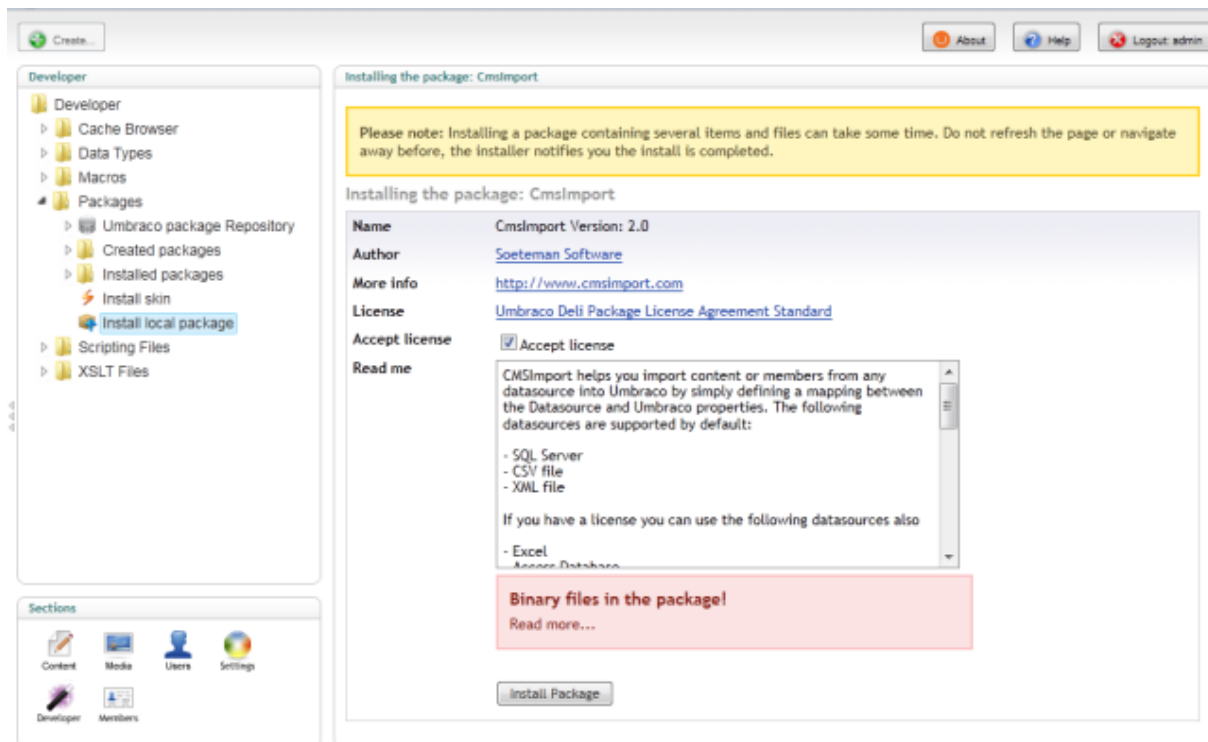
Create...

About

Help

Logout admin

Developer

Developer
Cache Browser
Data Types
Macros
Packages
Umbraco package Repository
Created packages
Installed packages
Install skin
Install local package
Scripting Files
XSLT Files

Sections

Content
Media
Users
Settings
Developer
Members

Installing the package: CmsImport

Please note: Installing a package containing several items and files can take some time. Do not refresh the page or navigate away before, the installer notifies you the install is completed.

Installing the package: CmsImport

| Name | CmsImport Version: 2.0 |
|---|---|
| Author | Soeteman Software |
| More info | http://www.cmsimport.com |
| License | Umbraco Deli Package License Agreement Standard |
| Accept license | Accept license |
| Read me | CMSImport helps you import content or members from any datasource into Umbraco by simply defining a mapping between the Datasource and Umbraco properties. The following datasources are supported by default: |

- SQL Server
- CSV file
- XML file

If you have a license you can use the following datasources also

- Excel
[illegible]

Binary files in the package!

Read more...

Install Package